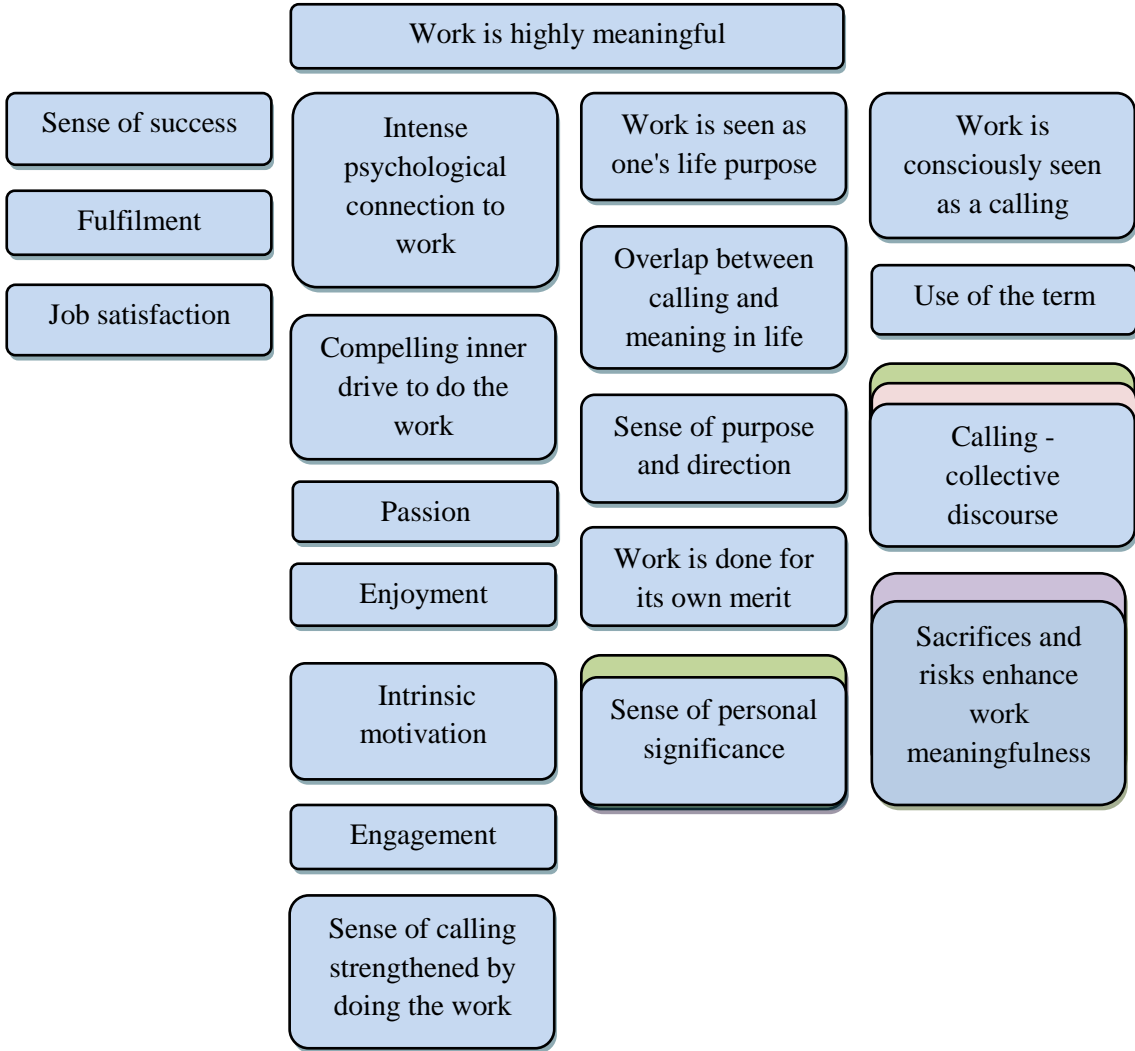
Work is highly meaningful

Sense of success

Fulfilment

Job satisfaction

Intense psychological connection to work

Compelling inner drive to do the work

Passion

Enjoyment

Intrinsic motivation

Engagement

Sense of calling strengthened by doing the work

Work is seen as one's life purpose

Overlap between calling and meaning in life

Sense of purpose and direction

Work is done for its own merit

Sense of personal significance

Work is consciously seen as a calling

Use of the term

Calling - collective discourse

Sacrifices and risks enhance work meaningfulness